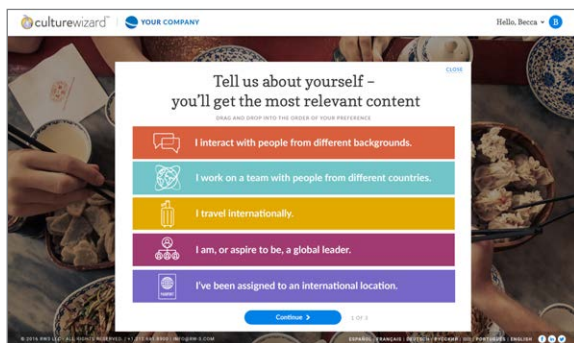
culturewizard | YOUR COMPANY

Hello, Becca B

CLOSE

Tell us about yourself – you'll get the most relevant content

DRAG AND DROP INTO THE ORDER OF YOUR PREFERENCE

I interact with people from different backgrounds.

I work on a team with people from different countries.

I travel internationally.

I am, or aspire to be, a global leader.

I've been assigned to an international location.

Continue >

1 OF 2

© 2016 RW3 LLC | ALL RIGHTS RESERVED | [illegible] | INFO@RW-3.COM

ESPAÑOL | FRANÇAIS | DEUTSCH | РУССКИЙ | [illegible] | PORTUGUÊS | ENGLISH